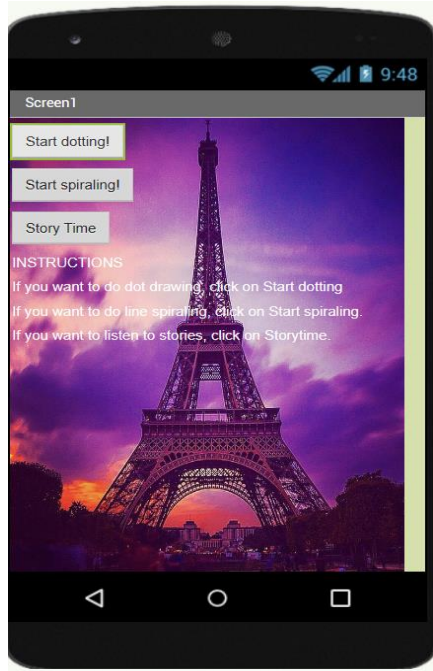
9:48

Screen1

Start dotting!

Start spiraling!

Story Time

INSTRUCTIONS

If you want to do dot drawing, click on Start dotting

If you want to do line spiraling, click on Start spiraling.

If you want to listen to stories, click on Storytime.